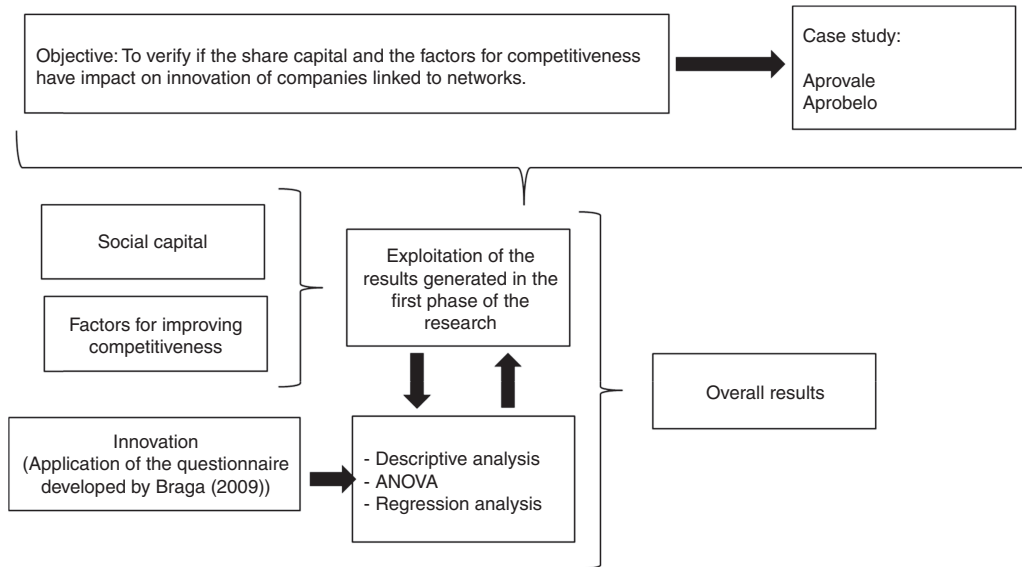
Objective: To verify if the share capital and the factors for competitiveness have impact on innovation of companies linked to networks.

Case study:

Aprovale
Aprobelo

Social capital

Factors for improving competitiveness

Exploitation of the results generated in the first phase of the research

Overall results

Innovation
(Application of the questionnaire developed by Braga (2009))

- Descriptive analysis
- ANOVA
- Regression analysis